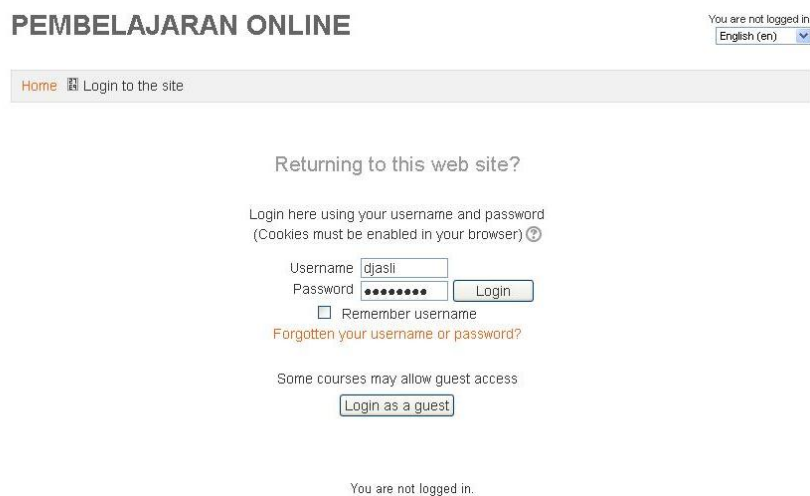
PEMBELAJARAN ONLINE

You are not logged in
English (en)

Home ▶ Login to the site

Returning to this web site?

Login here using your username and password
(Cookies must be enabled in your browser)

Username djasli
Password •••••••• Login
Remember username
Forgotten your username or password?

Some courses may allow guest access
Login as a guest

You are not logged in.